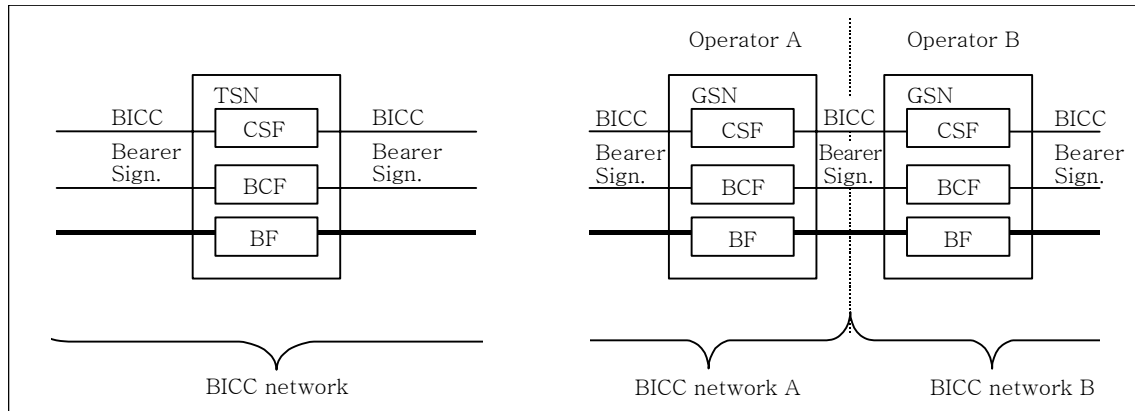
TSN
BICC
CSF
BICC
Bearer Sign.
BCF
Bearer Sign.
BF
BICC network

Operator A
Operator B
GSN
BICC
CSF
BICC
Bearer Sign.
BCF
Bearer Sign.
BF
GSN
CSF
BICC
BCF
Bearer Sign.
BF
BICC network A
BICC network B